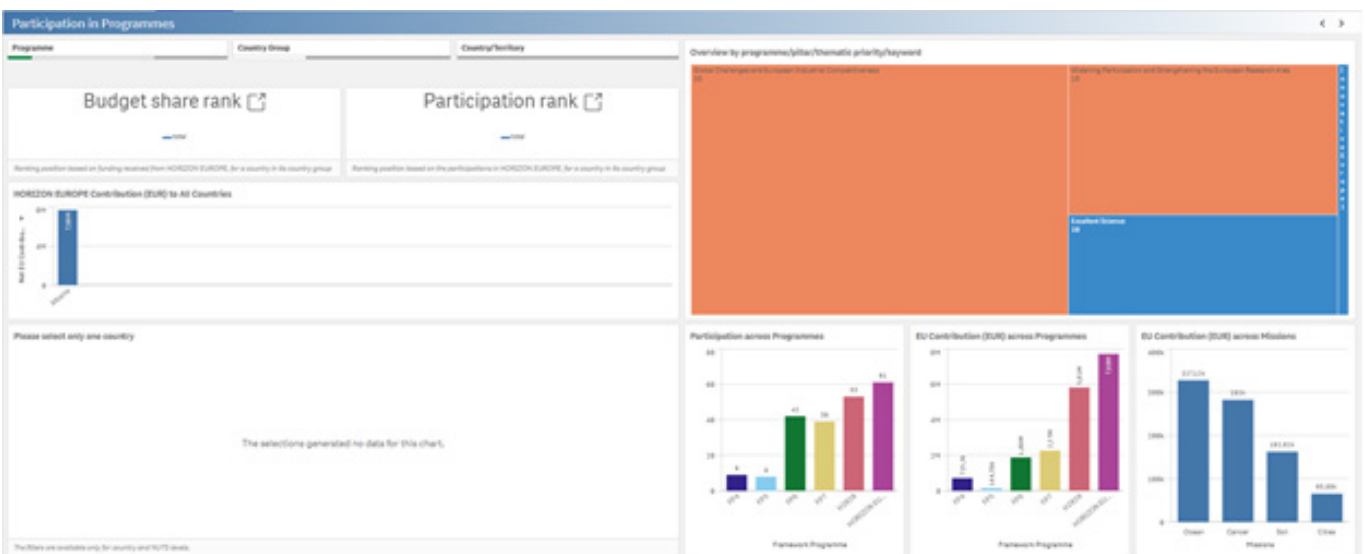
Participation in Programmes

Programme

Country Group

Country/Territory

Budget share rank

Participation rank

Ranking position based on funding received from HORIZON EUROPE, for a country in its country group

Ranking position based on the participations in HORIZON EUROPE, for a country in its country group

HORIZON EUROPE Contribution (EUR) to All Countries

Please select only one country

The selections generated no data for this chart.

The filters are available only for country and NUTS levels.

Overview by programme/pillar/thematic priority/keyword

Global Challenges and European Industrial Competitiveness

Widening Participation and Strengthening the European Research Area

Excellent Science

Participation across Programmes

Framework Programme

EU Contribution (EUR) across Programmes

Framework Programme

EU Contribution (EUR) across Missions

Ocean

Cancer

Soil

Cities

Missions